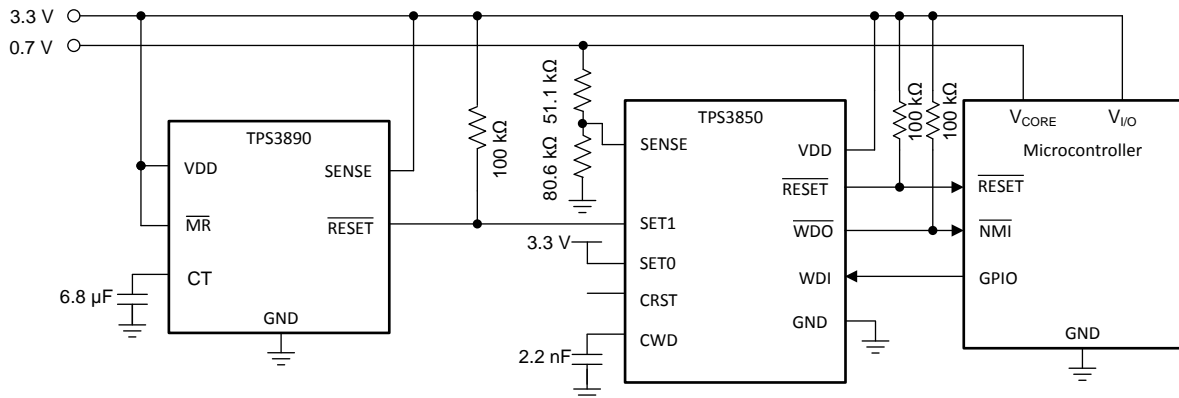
3.3 V
0.7 V
100 kΩ
80.6 kΩ 51.1 kΩ
100 kΩ
100 kΩ

TPS3890
VDD
SENSE
$\overline{MR}$
$\overline{RESET}$
CT
GND
6.8 µF

TPS3850
SENSE
VDD
$\overline{RESET}$
SET1
$\overline{WDO}$
3.3 V
SET0
WDI
CRST
GND
CWD
2.2 nF

$V_{CORE}$
$V_{I/O}$
Microcontroller
$\overline{RESET}$
$\overline{NMI}$
GPIO
GND